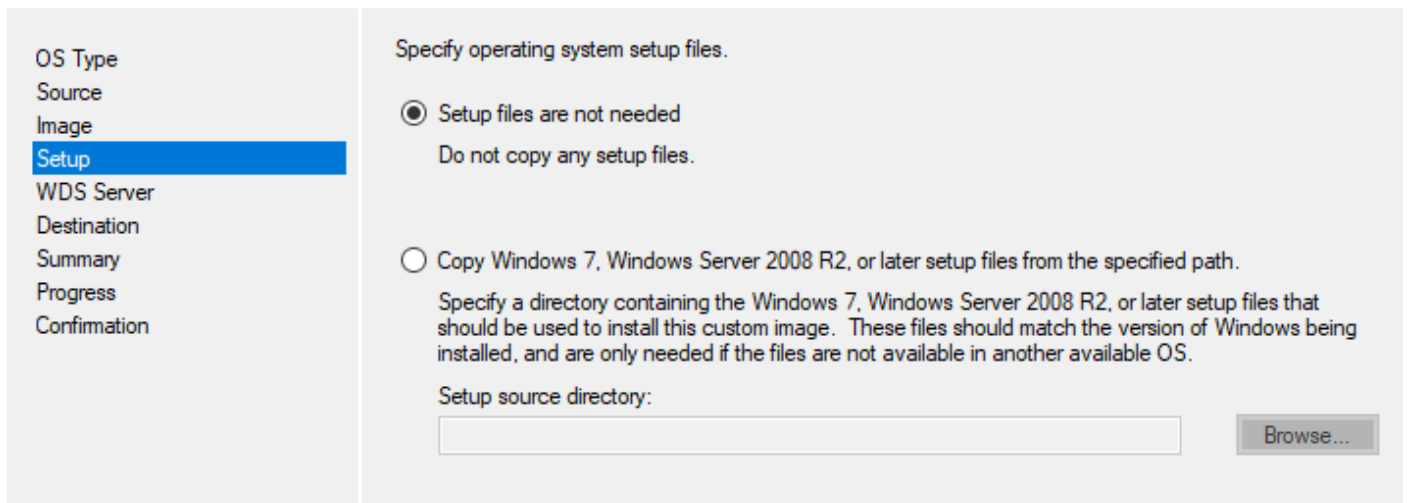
OS Type
Source
Image
Setup
WDS Server
Destination
Summary
Progress
Confirmation

Specify operating system setup files.

Setup files are not needed

Do not copy any setup files.

Copy Windows 7, Windows Server 2008 R2, or later setup files from the specified path.

Specify a directory containing the Windows 7, Windows Server 2008 R2, or later setup files that should be used to install this custom image. These files should match the version of Windows being installed, and are only needed if the files are not available in another available OS.

Setup source directory:

Browse...